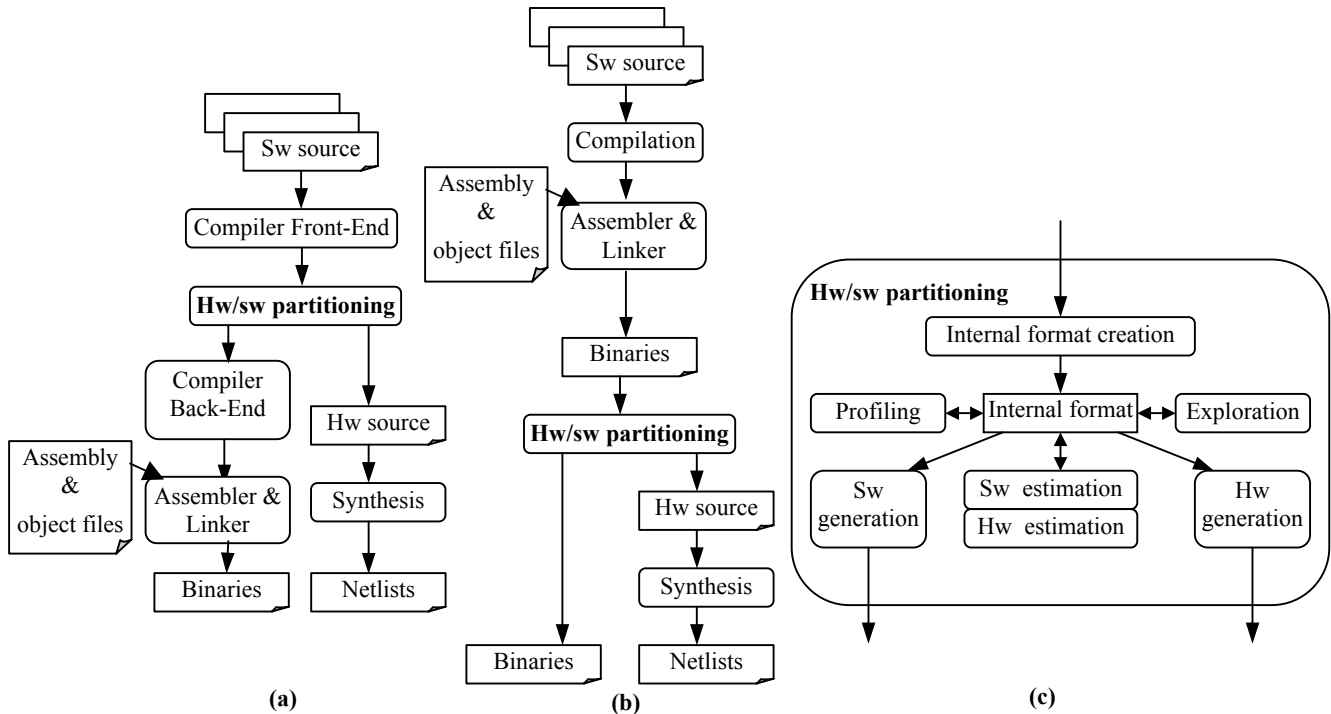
Sw source

Compiler Front-End

Hw/sw partitioning

Compiler Back-End

Hw source

Assembly & object files

Assembler & Linker

Synthesis

Binaries

Netlists

(a)

Sw source

Compilation

Assembly & object files

Assembler & Linker

Binaries

Hw/sw partitioning

Hw source

Synthesis

Binaries

Netlists

(b)

Hw/sw partitioning

Internal format creation

Profiling

Internal format

Exploration

Sw generation

Sw estimation

Hw estimation

Hw generation

(c)